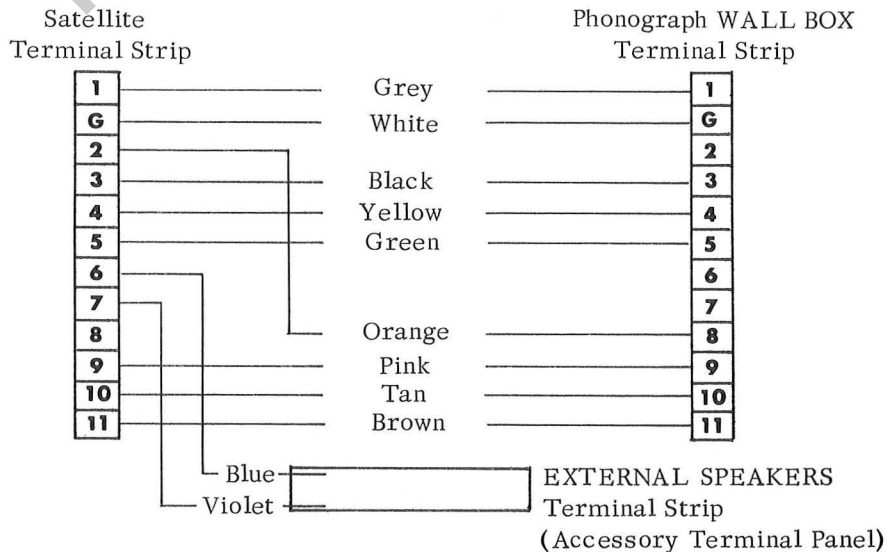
Satellite Terminal Strip

Phonograph WALL BOX Terminal Strip

1
G
2
3
4
5
6
7
8
9
10
11

Grey
White
Black
Yellow
Green
Orange
Pink
Tan
Brown

1
G
2
3
4
5
6
7
8
9
10
11

Blue
Violet

EXTERNAL SPEAKERS Terminal Strip (Accessory Terminal Panel)